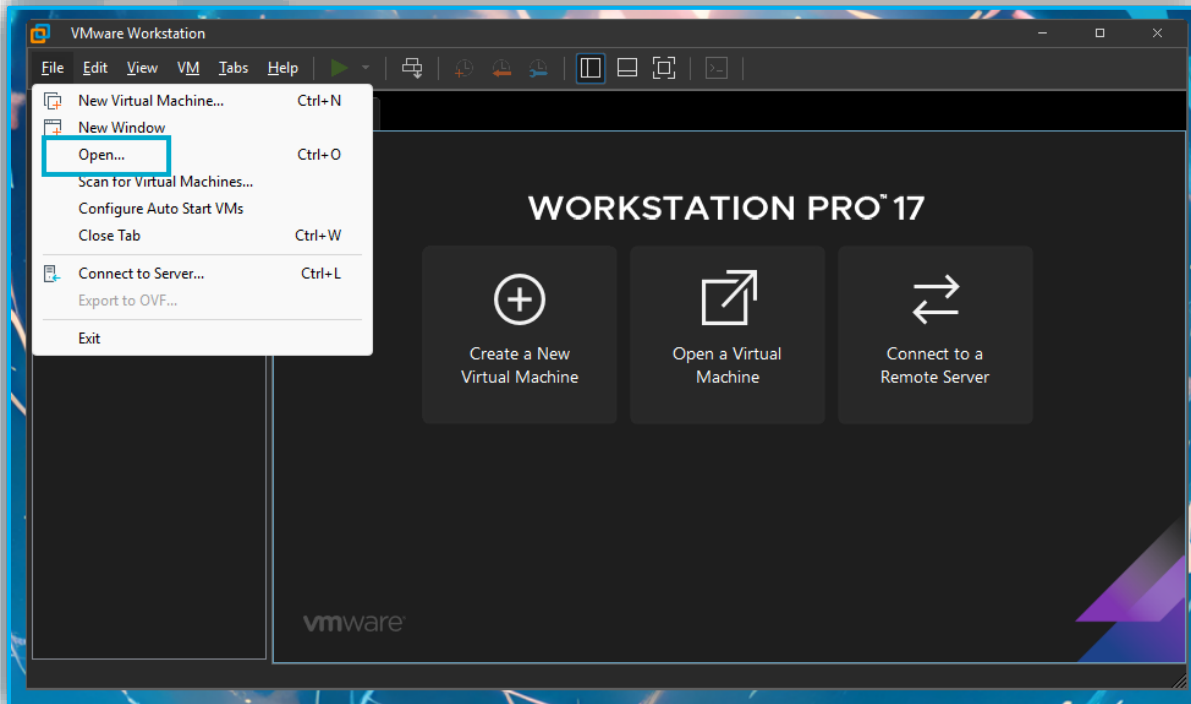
VMware Workstation

File Edit View VM Tabs Help

New Virtual Machine... Ctrl+N
New Window
Open... Ctrl+O
Scan for Virtual Machines...
Configure Auto Start VMs
Close Tab Ctrl+W
Connect to Server... Ctrl+L
Export to OVF...
Exit

WORKSTATION PRO™ 17

Create a New Virtual Machine

Open a Virtual Machine

Connect to a Remote Server

vmware